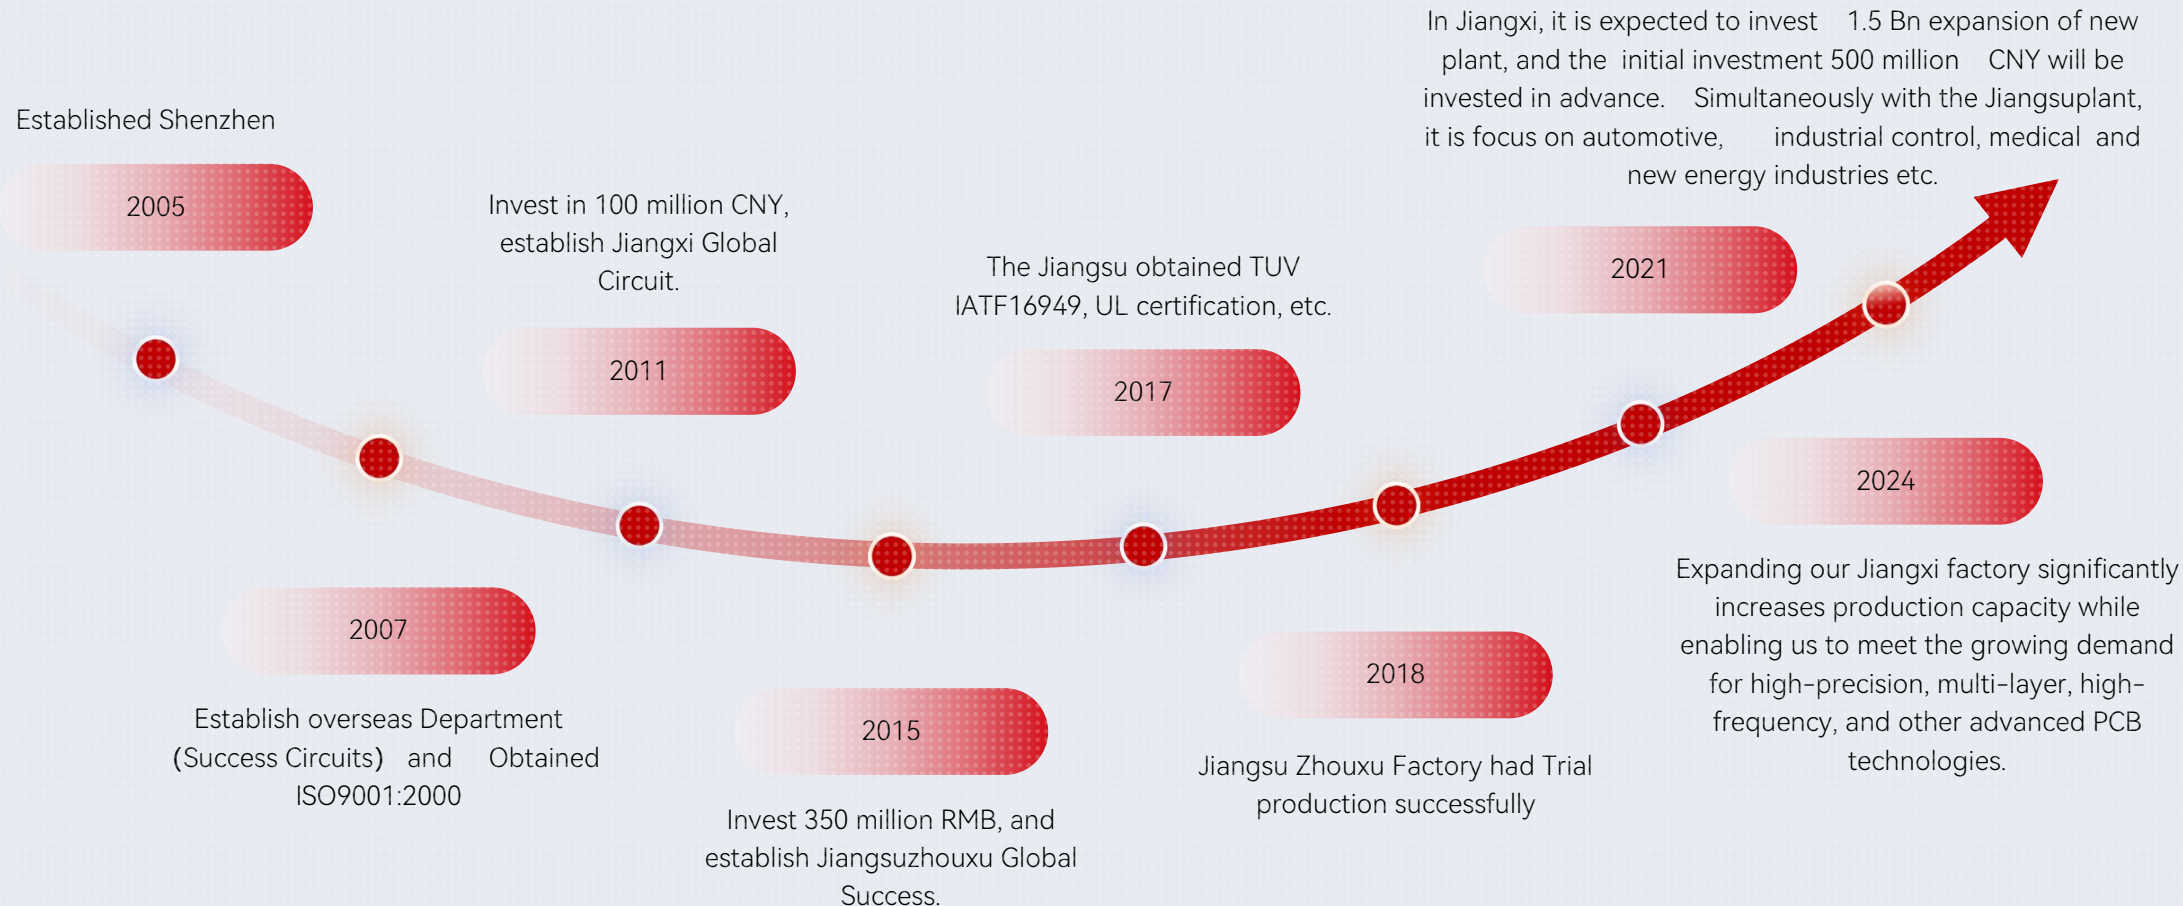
Established Shenzhen

2005

Invest in 100 million CNY, establish Jiangxi Global Circuit.

2011

The Jiangsu obtained TUV IATF16949, UL certification, etc.

2017

In Jiangxi, it is expected to invest 1.5 Bn expansion of new plant, and the initial investment 500 million CNY will be invested in advance. Simultaneously with the Jiangsuplant, it is focus on automotive, industrial control, medical and new energy industries etc.

2021

2024

Expanding our Jiangxi factory significantly increases production capacity while enabling us to meet the growing demand for high-precision, multi-layer, high-frequency, and other advanced PCB technologies.

2007

Establish overseas Department (Success Circuits) and Obtained ISO9001:2000

2015

Invest 350 million RMB, and establish Jiangsuzhouxu Global Success.

2018

Jiangsu Zhouxu Factory had Trial production successfully